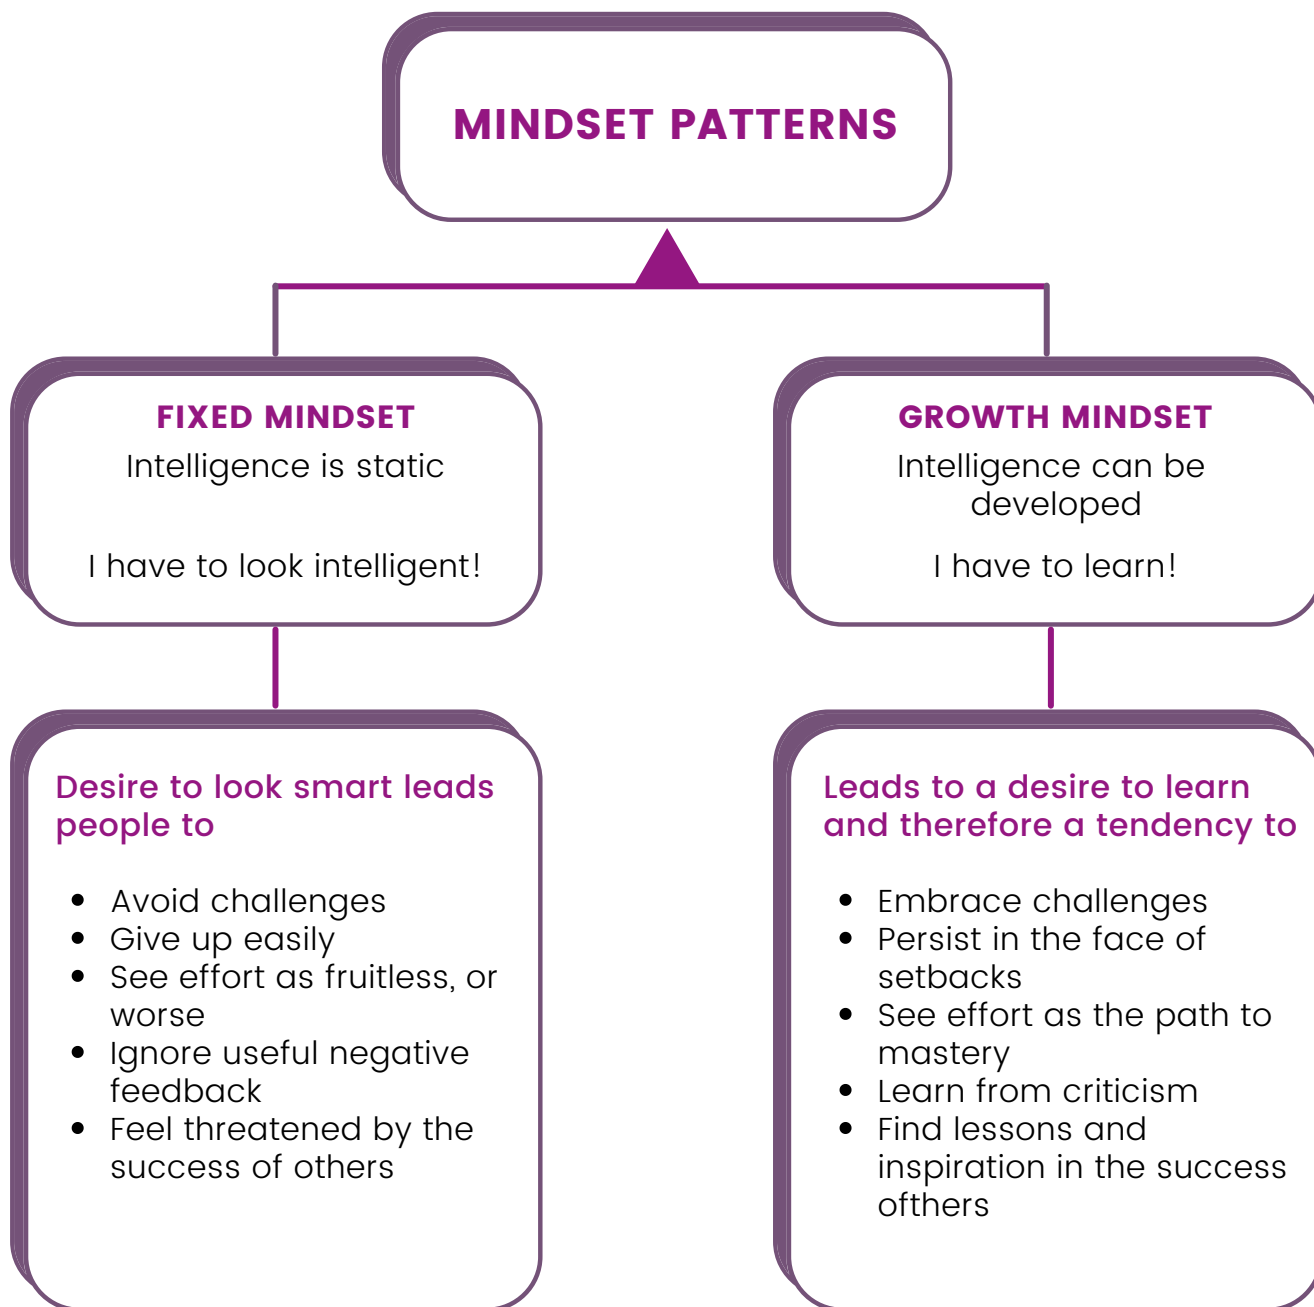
MINDSET PATTERNS

FIXED MINDSET
Intelligence is static

I have to look intelligent!

GROWTH MINDSET
Intelligence can be developed

I have to learn!

Desire to look smart leads people to

- Avoid challenges
- Give up easily
- See effort as fruitless, or worse
- Ignore useful negative feedback
- Feel threatened by the success of others

Leads to a desire to learn and therefore a tendency to

- Embrace challenges
- Persist in the face of setbacks
- See effort as the path to mastery
- Learn from criticism
- Find lessons and inspiration in the success ofthers